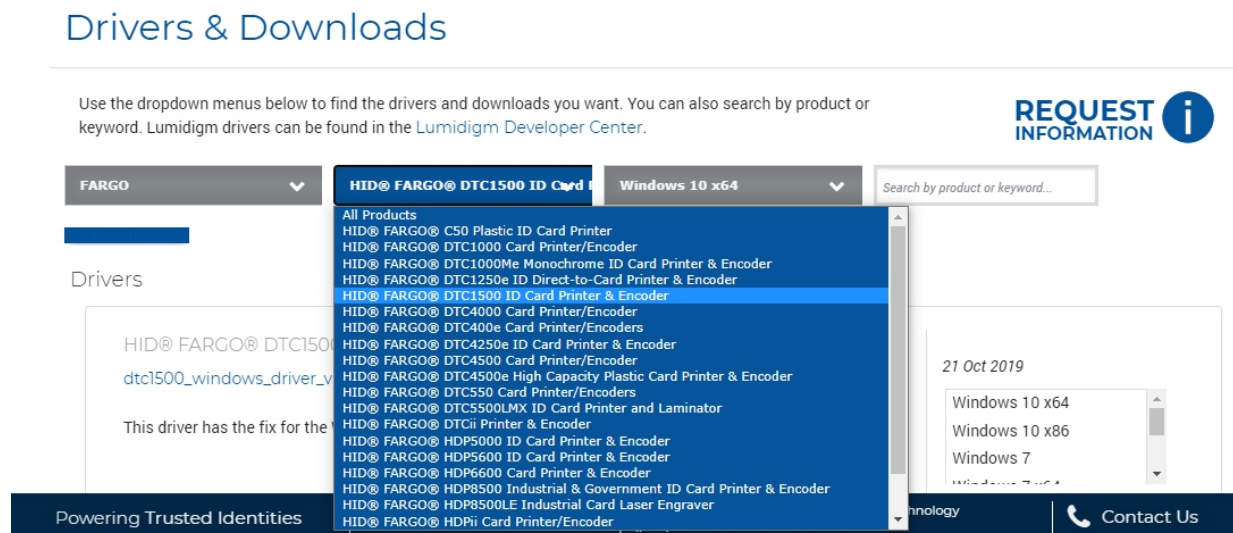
Drivers & Downloads

Use the dropdown menus below to find the drivers and downloads you want. You can also search by product or keyword. Lumidigm drivers can be found in the Lumidigm Developer Center.

REQUEST INFORMATION

FARGO

HID® FARGO® DTC1500 ID C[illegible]

Windows 10 x64

Search by product or keyword...

All Products
HID® FARGO® C50 Plastic ID Card Printer
HID® FARGO® DTC1000 Card Printer/Encoder
HID® FARGO® DTC1000Me Monochrome ID Card Printer & Encoder
HID® FARGO® DTC1250e ID Direct-to-Card Printer & Encoder
HID® FARGO® DTC1500 ID Card Printer & Encoder
HID® FARGO® DTC4000 Card Printer/Encoder
HID® FARGO® DTC400e Card Printer/Encoders
HID® FARGO® DTC4250e ID Card Printer & Encoder
HID® FARGO® DTC4500 Card Printer/Encoder
HID® FARGO® DTC4500e High Capacity Plastic Card Printer & Encoder
HID® FARGO® DTC550 Card Printer/Encoders
HID® FARGO® DTC5500LMX ID Card Printer and Laminator
HID® FARGO® DTCii Printer & Encoder
HID® FARGO® HDP5000 ID Card Printer & Encoder
HID® FARGO® HDP5600 ID Card Printer & Encoder
HID® FARGO® HDP6600 Card Printer & Encoder
HID® FARGO® HDP8500 Industrial & Government ID Card Printer & Encoder
HID® FARGO® HDP8500LE Industrial Card Laser Engraver
HID® FARGO® HDPii Card Printer/Encoder

Drivers

HID® FARGO® DTC150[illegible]

dtc1500_windows_driver_v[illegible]

This driver has the fix for the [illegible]

21 Oct 2019

Windows 10 x64
Windows 10 x86
Windows 7
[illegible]

Powering Trusted Identities

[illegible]nology

Contact Us